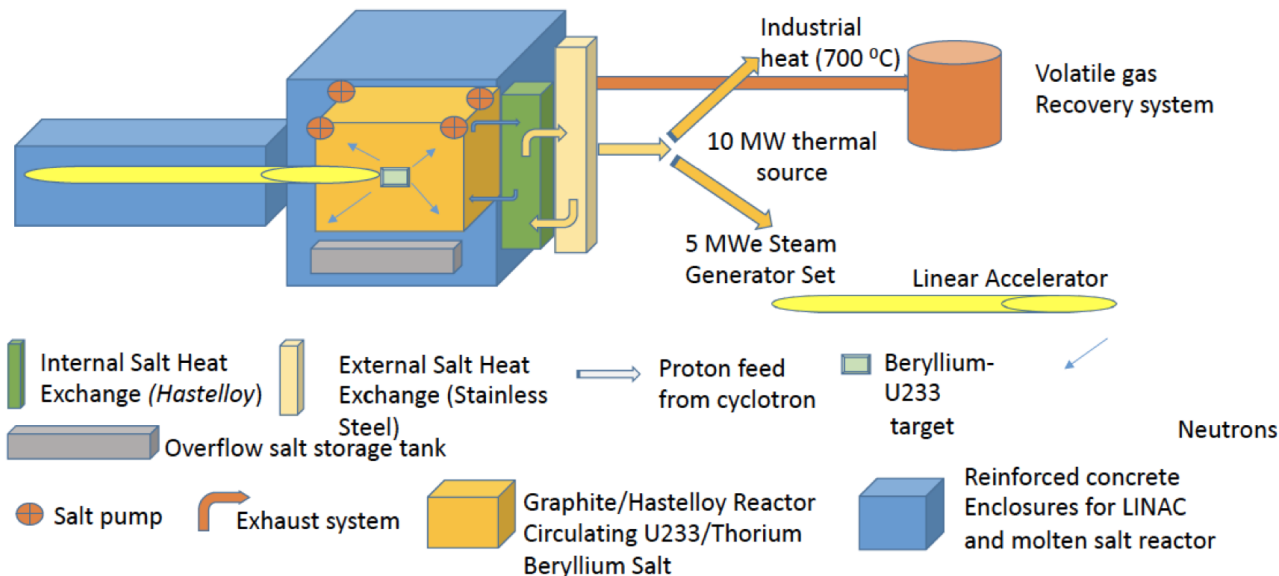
Industrial heat (700 $^0$C)

Volatile gas Recovery system

10 MW thermal source

5 MWe Steam Generator Set

Linear Accelerator

Internal Salt Heat Exchange (*Hastelloy*)

External Salt Heat Exchange (Stainless Steel)

Proton feed from cyclotron

Beryllium-U233 target

Neutrons

Overflow salt storage tank

Salt pump

Exhaust system

Graphite/Hastelloy Reactor Circulating U233/Thorium Beryllium Salt

Reinforced concrete Enclosures for LINAC and molten salt reactor